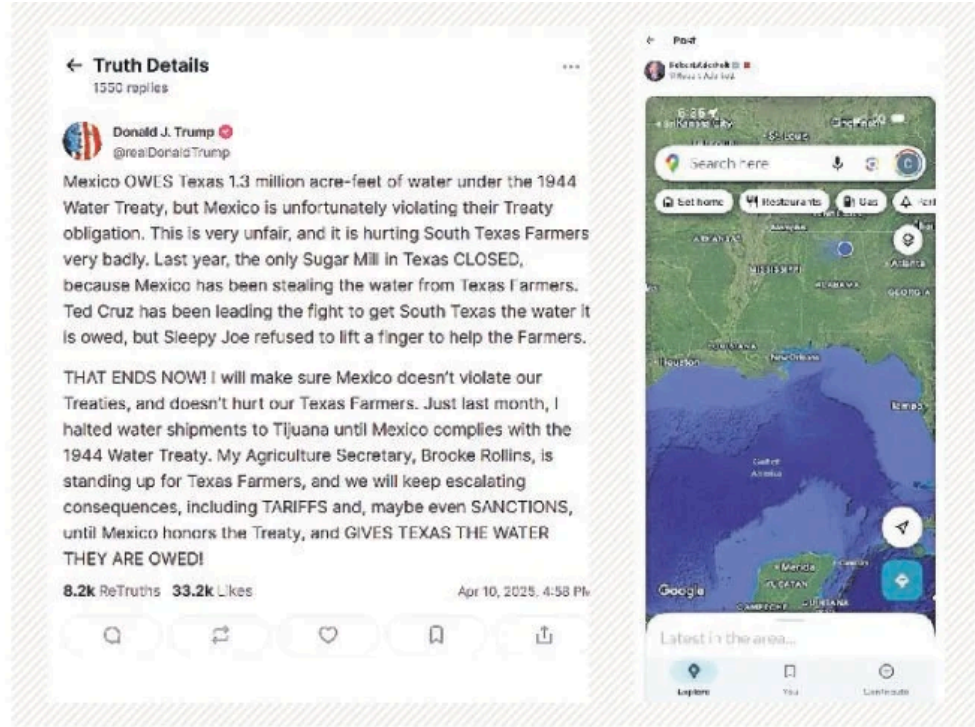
← Truth Details
1550 replies

Donald J. Trump
@realDonaldTrump

Mexico OWES Texas 1.3 million acre-feet of water under the 1944 Water Treaty, but Mexico is unfortunately violating their Treaty obligation. This is very unfair, and it is hurting South Texas Farmers very badly. Last year, the only Sugar Mill in Texas CLOSED, because Mexico has been stealing the water from Texas Farmers. Ted Cruz has been leading the fight to get South Texas the water it is owed, but Sleepy Joe refused to lift a finger to help the Farmers.

THAT ENDS NOW! I will make sure Mexico doesn't violate our Treaties, and doesn't hurt our Texas Farmers. Just last month, I halted water shipments to Tijuana until Mexico complies with the 1944 Water Treaty. My Agriculture Secretary, Brooke Rollins, is standing up for Texas Farmers, and we will keep escalating consequences, including TARIFFS and, maybe even SANCTIONS, until Mexico honors the Treaty, and GIVES TEXAS THE WATER THEY ARE OWED!

8.2k ReTruths 33.2k Likes Apr 10, 2025, 4:58 PM

← Post
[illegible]
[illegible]

6:26
Search here
Set home Restaurants Gas
ARKANSAS
MISSISSIPPI
ALABAMA
Atlanta
GEORGIA
LOUISIANA
New Orleans
Houston
Tampa
Gulf of America
Mérida
YUCATÁN
CAMPECHE
Google
Latest in the area...
Explore You Contribute